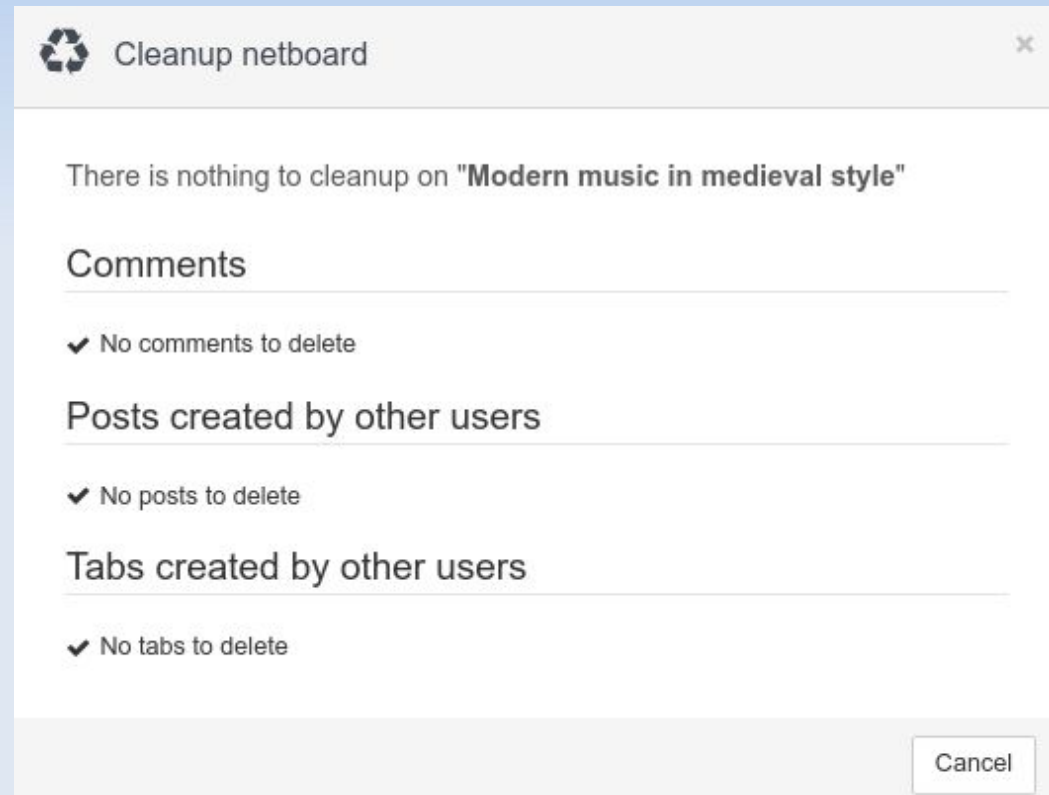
Cleanup netboard

×

There is nothing to cleanup on "**Modern music in medieval style**"

Comments

✔ No comments to delete

Posts created by other users

✔ No posts to delete

Tabs created by other users

✔ No tabs to delete

Cancel